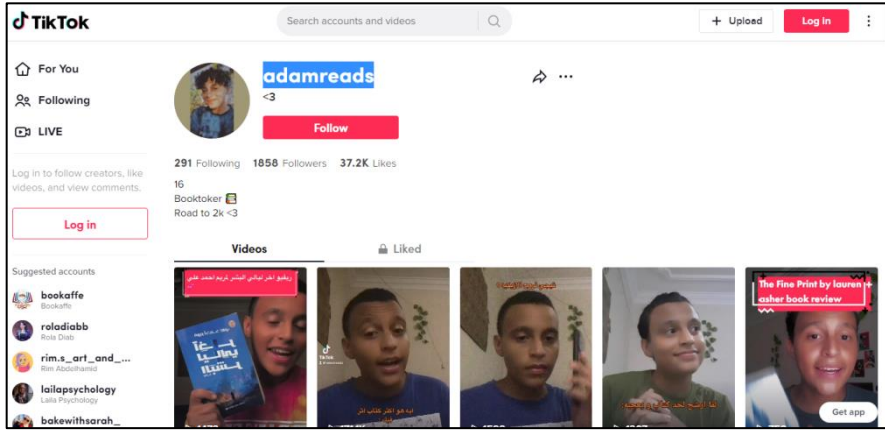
TikTok

Search accounts and videos

+ Upload

Log in

For You

Following

LIVE

Log in to follow creators, like videos, and view comments.

Log in

Suggested accounts

bookaffe
Bookaffe

roladiabb
Rola Diab

rim.s_art_and_...
Rim Abdelhamid

lailapsychology
Laila Psychology

bakewithsarah_

adamreads
<3

Follow

291 Following 1858 Followers 37.2K Likes

16
Booktoker
Road to 2k <3

Videos

Liked

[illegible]

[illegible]

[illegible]

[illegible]

The Fine Print by lauren asher book review

Get app